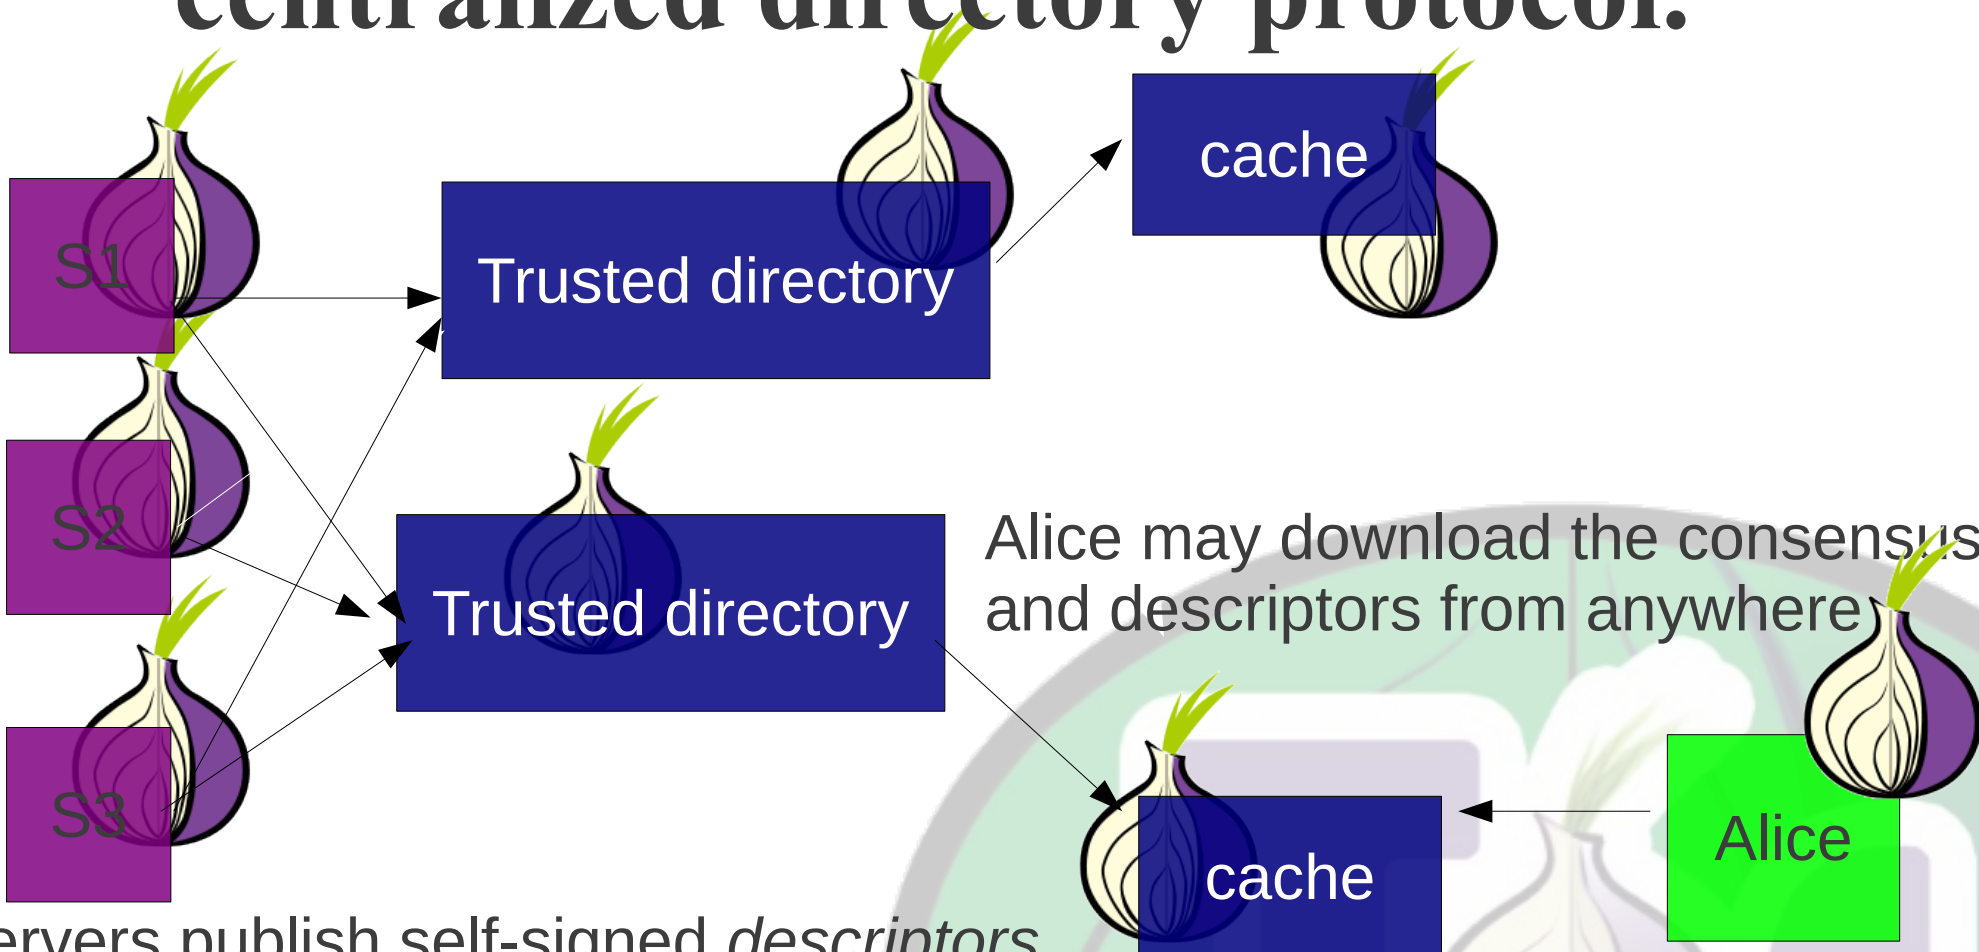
centralized directory protocol.

cache

S1

Trusted directory

S2

Trusted directory

Alice may download the consensus and descriptors from anywhere

S3

cache

Alice

ervers publish self-signed *descriptors*